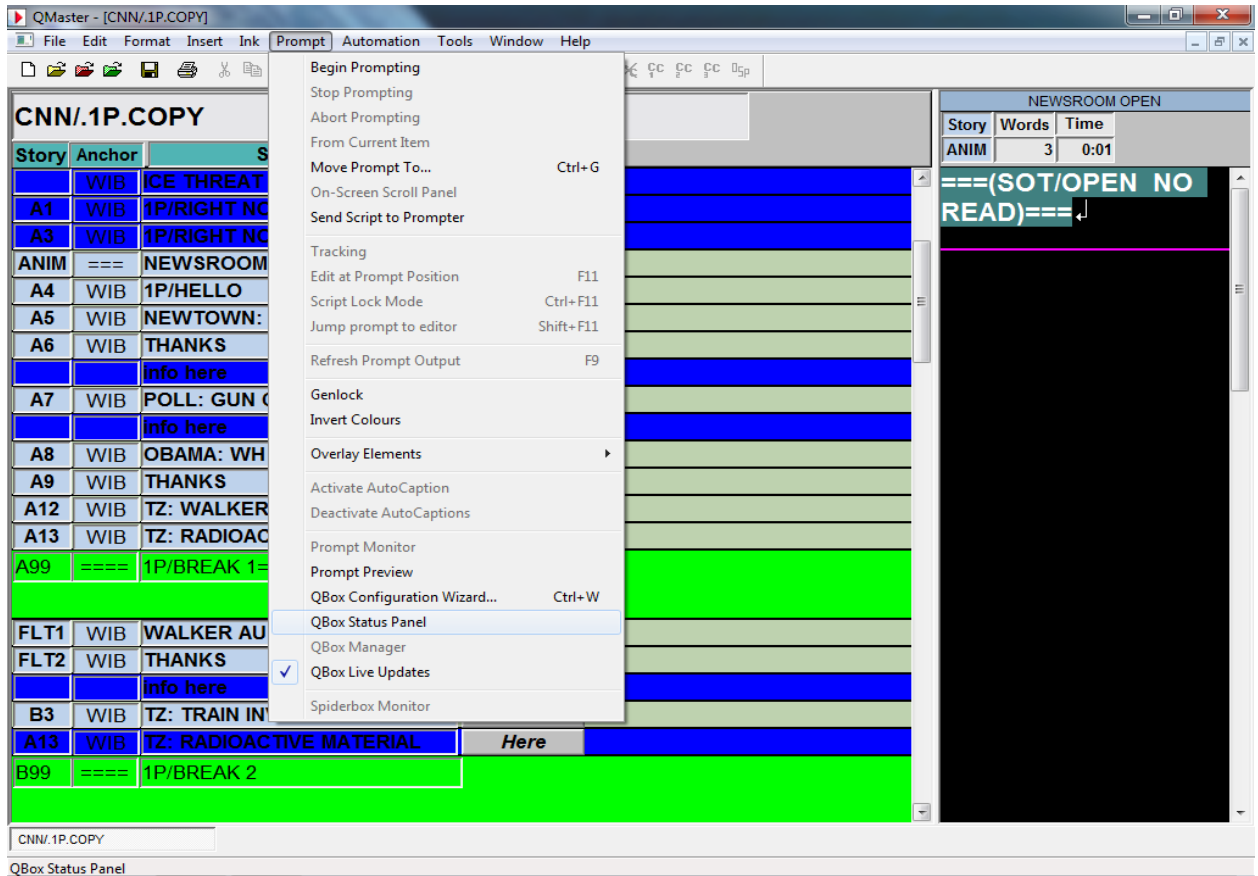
QMaster - [CNN/.1P.COPY]

File Edit Format Insert Ink Prompt Automation Tools Window Help

CNN/.1P.COPY

| Story | Anchor | S |
|---|---|---|
| | WIB | ICE THREAT |
| A1 | WIB | 1P/RIGHT NO |
| A3 | WIB | 1P/RIGHT NO |
| ANIM | === | NEWSROOM |
| A4 | WIB | 1P/HELLO |
| A5 | WIB | NEWTOWN: |
| A6 | WIB | THANKS |
| | | info here |
| A7 | WIB | POLL: GUN |
| | | info here |
| A8 | WIB | OBAMA: WH |
| A9 | WIB | THANKS |
| A12 | WIB | TZ: WALKER |
| A13 | WIB | TZ: RADIOAC |
| A99 | ==== | 1P/BREAK 1= |
| FLT1 | WIB | WALKER AU |
| FLT2 | WIB | THANKS |
| | | info here |
| B3 | WIB | TZ: TRAIN IN |
| A13 | WIB | TZ: RADIOACTIVE MATERIAL Here |
| B99 | ==== | 1P/BREAK 2 |

Begin Prompting
Stop Prompting
Abort Prompting
From Current Item
Move Prompt To... Ctrl+G
On-Screen Scroll Panel
Send Script to Prompter
Tracking
Edit at Prompt Position F11
Script Lock Mode Ctrl+F11
Jump prompt to editor Shift+F11
Refresh Prompt Output F9
Genlock
Invert Colours
Overlay Elements
Activate AutoCaption
Deactivate AutoCaptions
Prompt Monitor
Prompt Preview
QBox Configuration Wizard... Ctrl+W
QBox Status Panel
QBox Manager
QBox Live Updates
Spiderbox Monitor

NEWSROOM OPEN

| Story | Words | Time |
|---|---|---|
| ANIM | 3 | 0:01 |

===(SOT/OPEN NO READ)===

CNN/.1P.COPY

QBox Status Panel